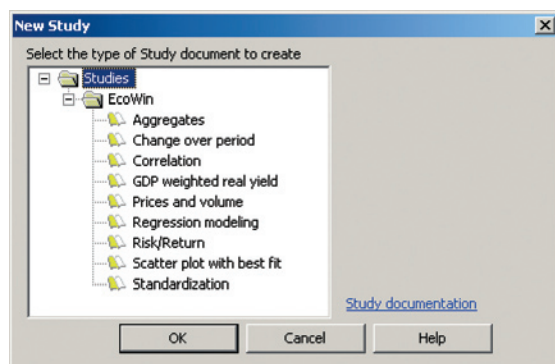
New Study
×
Select the type of Study document to create
Studies
EcoWin
Aggregates
Change over period
Correlation
GDP weighted real yield
Prices and volume
Regression modeling
Risk/Return
Scatter plot with best fit
Standardization
Study documentation
OK
Cancel
Help